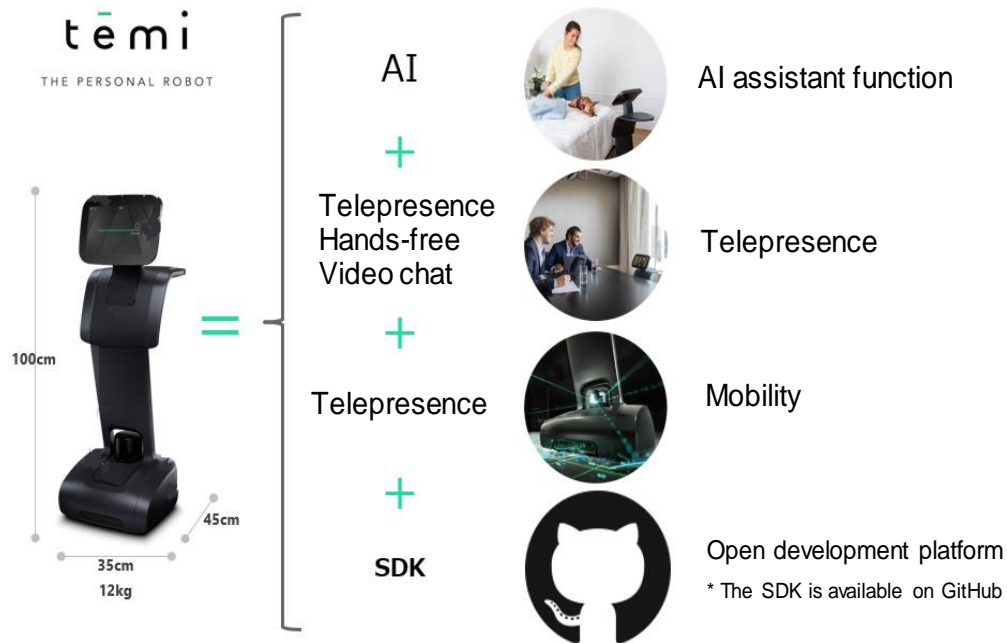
temi
THE PERSONAL ROBOT

100cm
45cm
35cm
12kg

=

AI
+
Telepresence
Hands-free
Video chat
+
Telepresence
+
SDK

AI assistant function

Telepresence

Mobility

Open development platform
* The SDK is available on GitHub